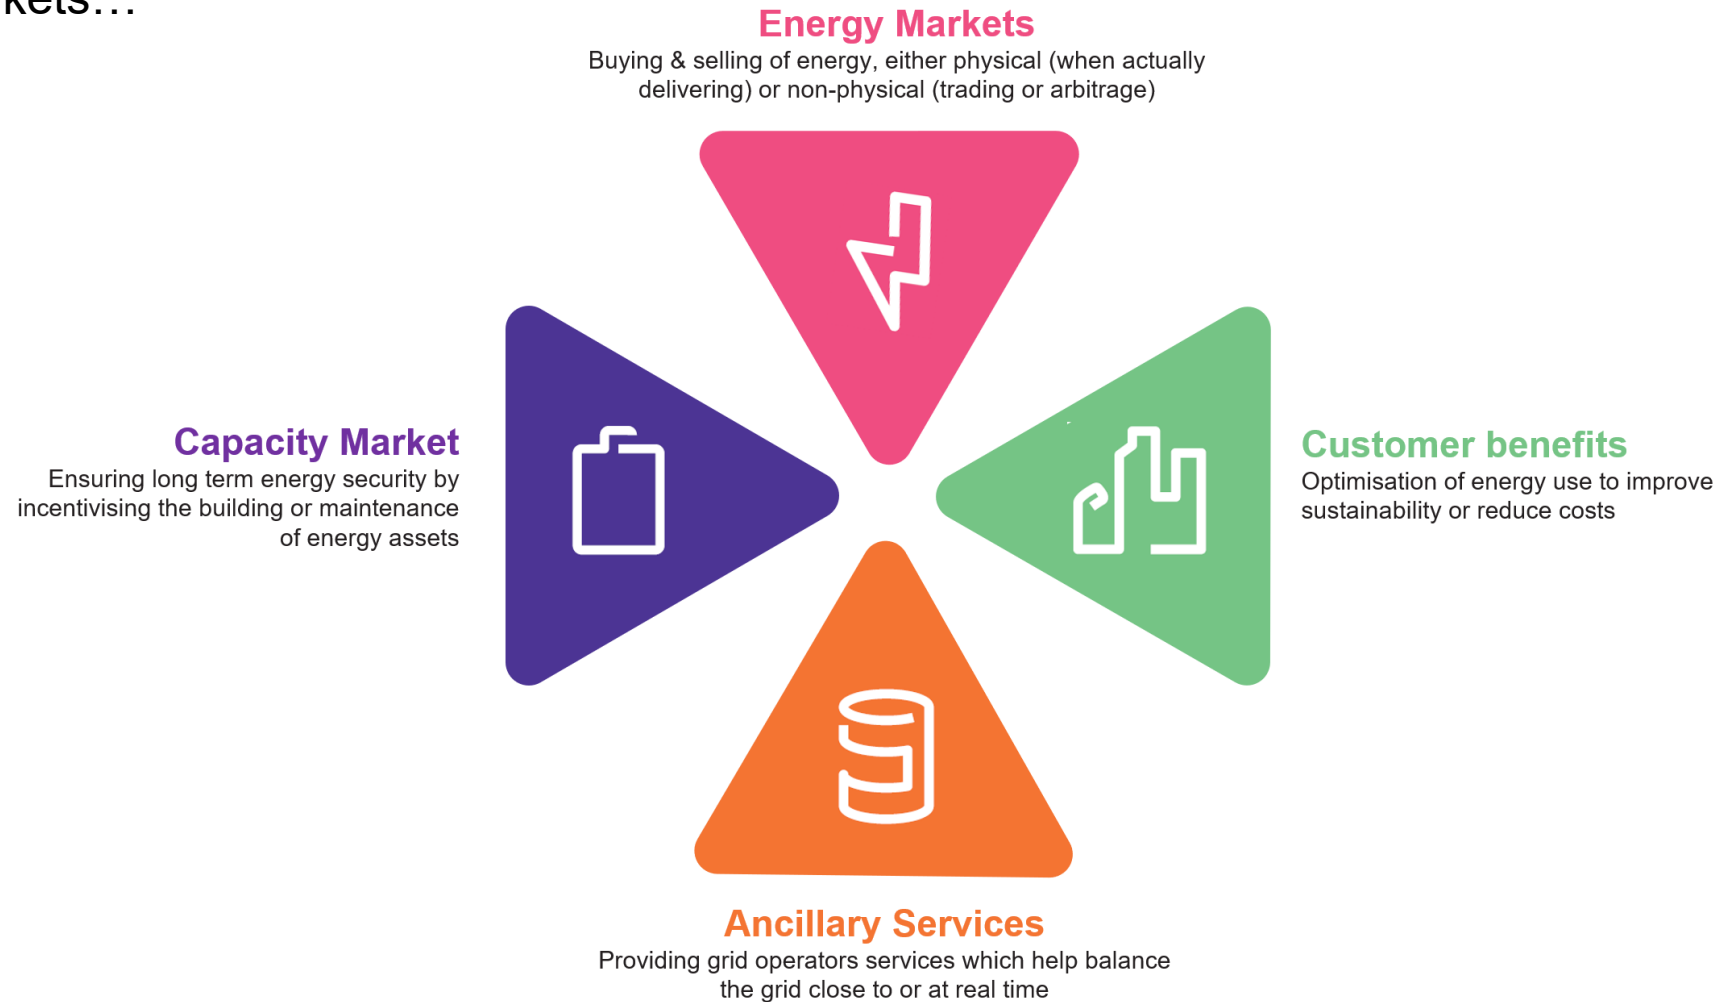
kets…

Energy Markets
Buying & selling of energy, either physical (when actually delivering) or non-physical (trading or arbitrage)

Capacity Market
Ensuring long term energy security by incentivising the building or maintenance of energy assets

Customer benefits
Optimisation of energy use to improve sustainability or reduce costs

Ancillary Services
Providing grid operators services which help balance the grid close to or at real time